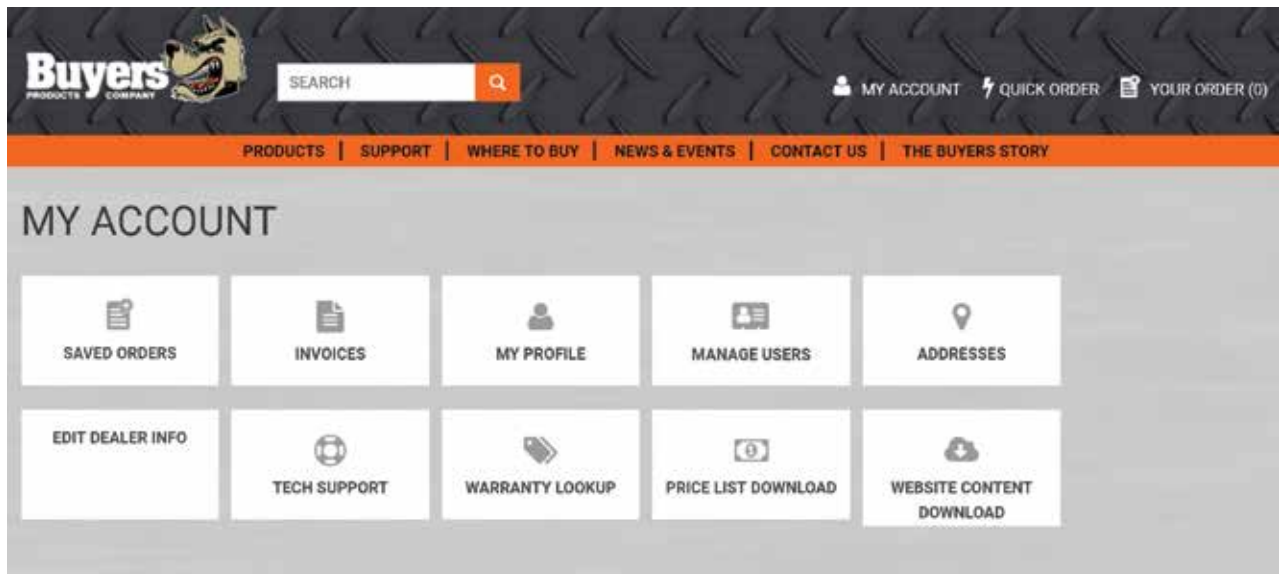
Buyers PRODUCTS COMPANY

SEARCH

MY ACCOUNT QUICK ORDER YOUR ORDER (0)

PRODUCTS | SUPPORT | WHERE TO BUY | NEWS & EVENTS | CONTACT US | THE BUYERS STORY

MY ACCOUNT

| SAVED ORDERS | INVOICES | MY PROFILE | MANAGE USERS | ADDRESSES |
|---|---|---|---|---|
| EDIT DEALER INFO | TECH SUPPORT | WARRANTY LOOKUP | PRICE LIST DOWNLOAD | WEBSITE CONTENT DOWNLOAD |